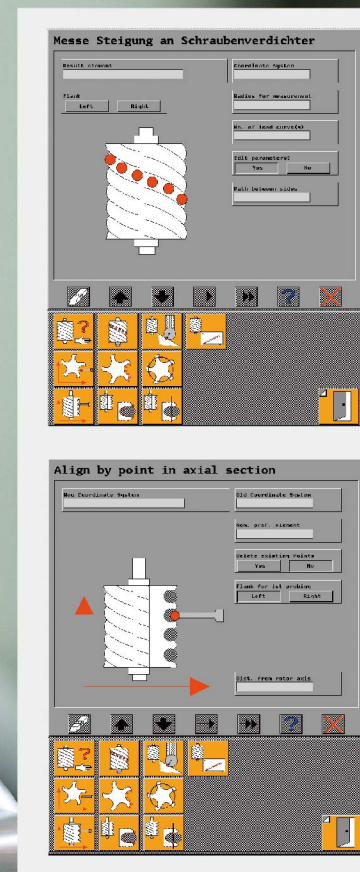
Messe Steigung an Schraubenverdichter

Result element

Coordinate System

Flank

Left

Right

Radius for measurement

No. of lead curve(s)

Edit parameters?

Yes

No

Path between sides

Align by point in axial section

New Coordinate System

Old Coordinate System

Nom. prof. element

Delete existing Points

Yes

No

Flank for 1st probing

Left

Right

Dist. from rotor axis